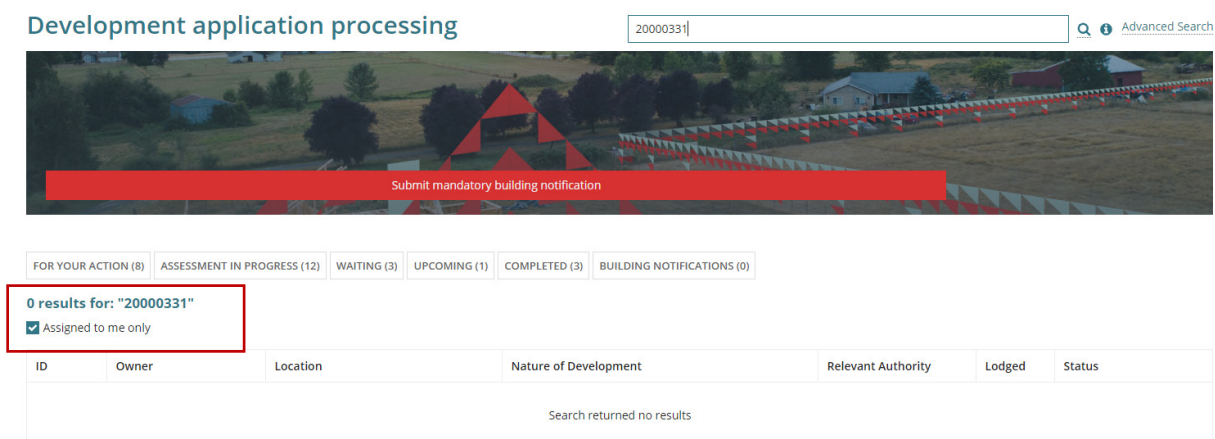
Development application processing

20000331

Advanced Search

Submit mandatory building notification

FOR YOUR ACTION (8) | ASSESSMENT IN PROGRESS (12) | WAITING (3) | UPCOMING (1) | COMPLETED (3) | BUILDING NOTIFICATIONS (0)

0 results for: "20000331"

Assigned to me only

| ID | Owner | Location | Nature of Development | Relevant Authority | Lodged | Status |
|---|---|---|---|---|---|---|
| Search returned no results | | | | | | |